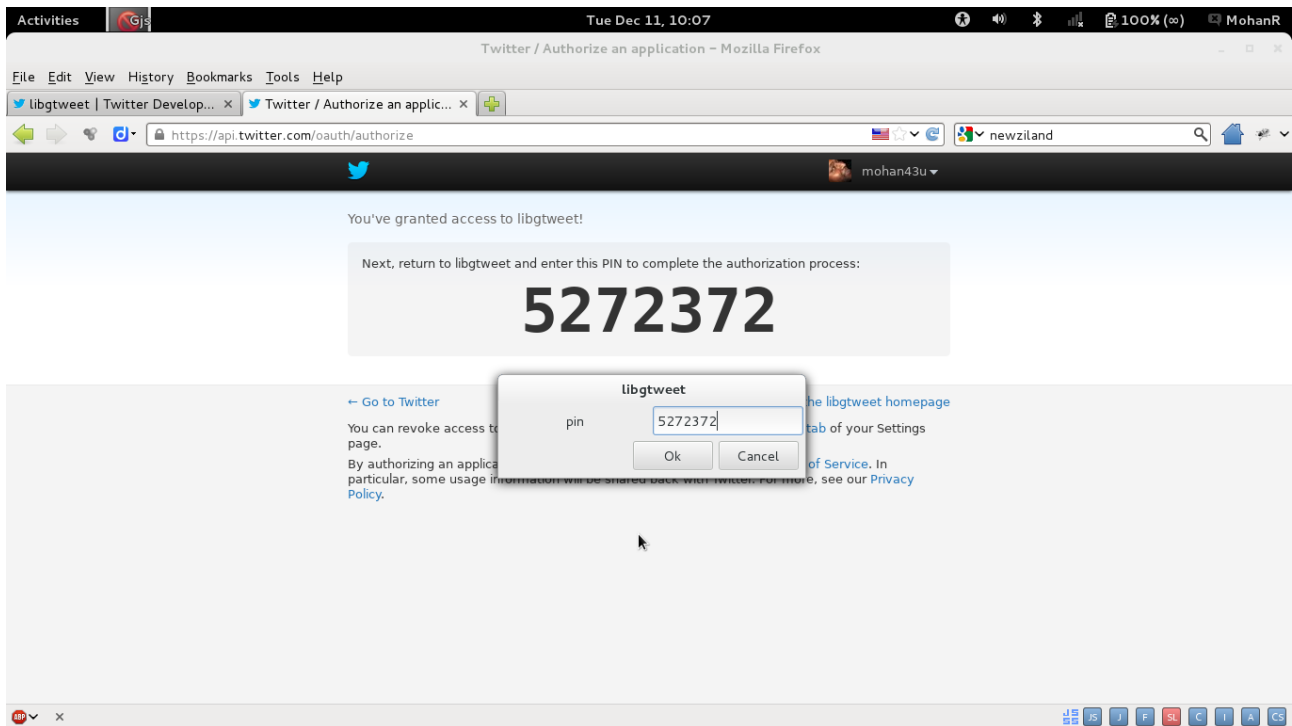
Activities Gjs Tue Dec 11, 10:07 100% (∞) MohanR

Twitter / Authorize an application - Mozilla Firefox

File Edit View History Bookmarks Tools Help

libgtweet | Twitter Develop... × Twitter / Authorize an applic... ×

https://api.twitter.com/oauth/authorize

newziland

mohan43u

You've granted access to libgtweet!

Next, return to libgtweet and enter this PIN to complete the authorization process:

5272372

← Go to Twitter

he libgtweet homepage

You can revoke access t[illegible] tab of your Settings page.

By authorizing an applica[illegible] of Service. In particular, some usage i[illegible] see our Privacy Policy.

libgtweet

pin 5272372

Ok Cancel

JS J F SL C I A CS